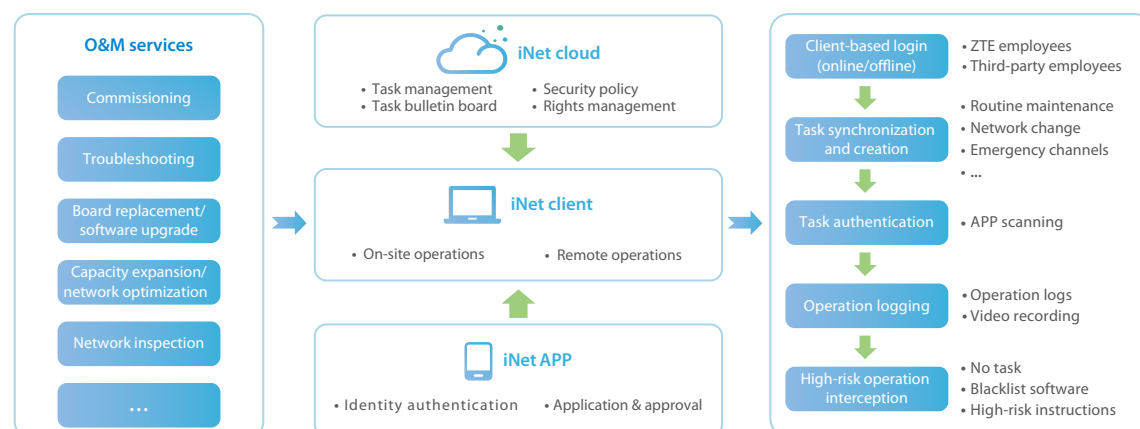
O&M services

Commissioning

Troubleshooting

Board replacement/ software upgrade

Capacity expansion/ network optimization

Network inspection

...

iNet cloud

• Task management
• Task bulletin board
• Security policy
• Rights management

iNet client

• On-site operations
• Remote operations

iNet APP

• Identity authentication
• Application & approval

Client-based login (online/offline)

• ZTE employees
• Third-party employees

Task synchronization and creation

• Routine maintenance
• Network change
• Emergency channels
• ...

Task authentication

• APP scanning

Operation logging

• Operation logs
• Video recording

High-risk operation interception

• No task
• Blacklist software
• High-risk instructions